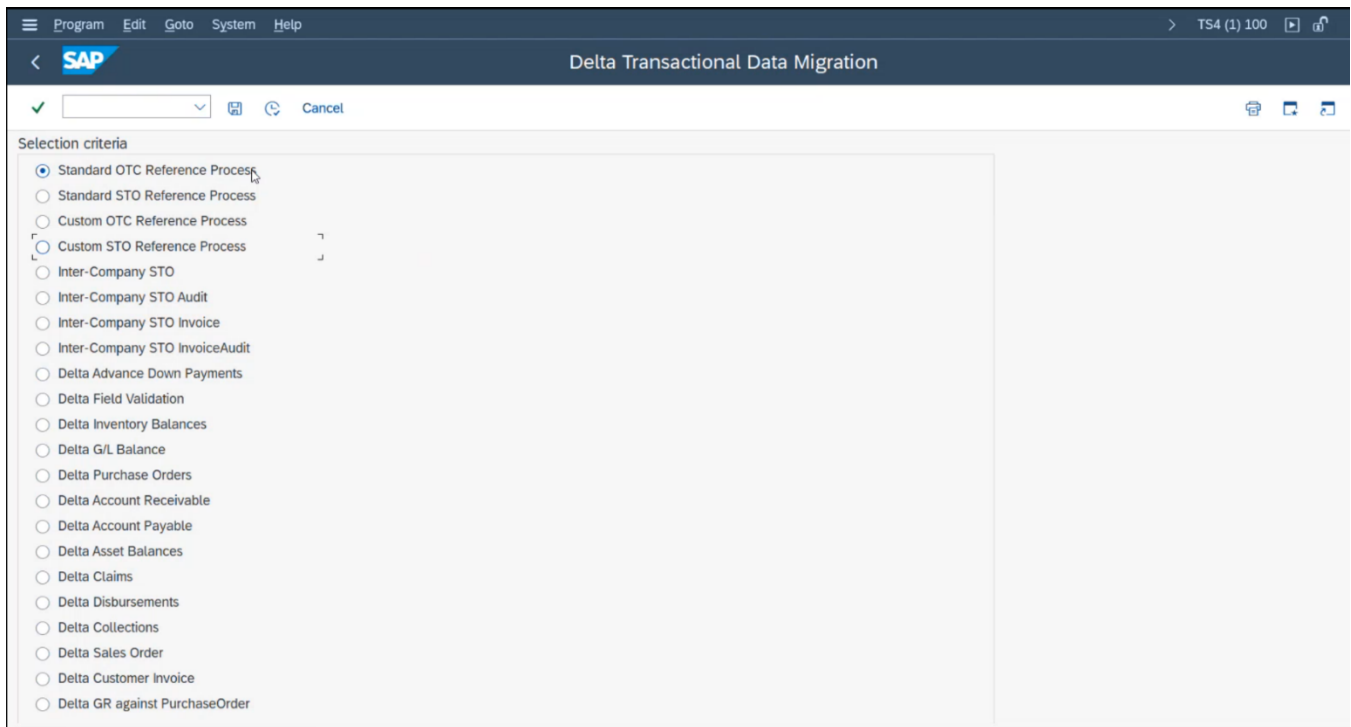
Program Edit Goto System Help

TS4 (1) 100

SAP

Delta Transactional Data Migration

Cancel

Selection criteria

Standard OTC Reference Process

Standard STO Reference Process

Custom OTC Reference Process

Custom STO Reference Process

Inter-Company STO

Inter-Company STO Audit

Inter-Company STO Invoice

Inter-Company STO InvoiceAudit

Delta Advance Down Payments

Delta Field Validation

Delta Inventory Balances

Delta G/L Balance

Delta Purchase Orders

Delta Account Receivable

Delta Account Payable

Delta Asset Balances

Delta Claims

Delta Disbursements

Delta Collections

Delta Sales Order

Delta Customer Invoice

Delta GR against PurchaseOrder